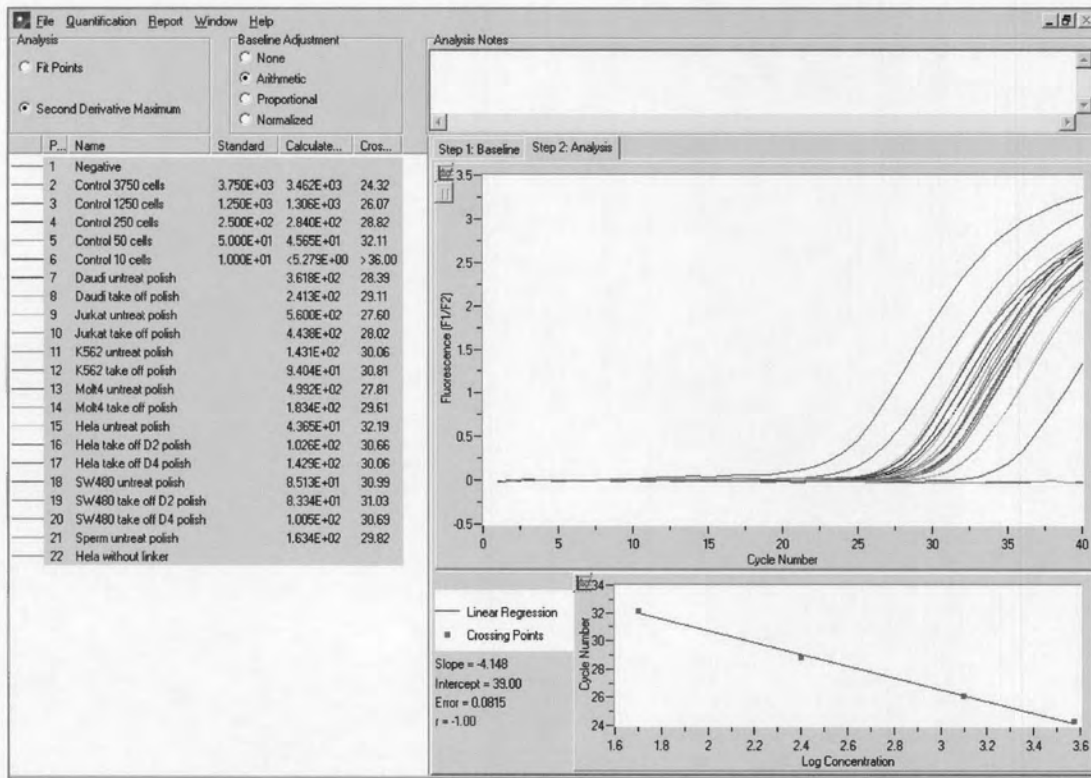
File Quantification Report Window Help

Analysis
Fit Points
Second Derivative Maximum

Baseline Adjustment
None
Arithmetic
Proportional
Normalized

Analysis Notes

| P... | Name | Standard | Calculate... | Cros... |
|---|---|---|---|---|
| 1 | Negative | | | |
| 2 | Control 3750 cells | 3.750E+03 | 3.462E+03 | 24.32 |
| 3 | Control 1250 cells | 1.250E+03 | 1.306E+03 | 26.07 |
| 4 | Control 250 cells | 2.500E+02 | 2.840E+02 | 28.82 |
| 5 | Control 50 cells | 5.000E+01 | 4.565E+01 | 32.11 |
| 6 | Control 10 cells | 1.000E+01 | <5.279E+00 | >36.00 |
| 7 | Daudi untreat polish | | 3.618E+02 | 28.39 |
| 8 | Daudi take off polish | | 2.413E+02 | 29.11 |
| 9 | Jurkat untreat polish | | 5.600E+02 | 27.60 |
| 10 | Jurkat take off polish | | 4.438E+02 | 28.02 |
| 11 | K562 untreat polish | | 1.431E+02 | 30.06 |
| 12 | K562 take off polish | | 9.404E+01 | 30.81 |
| 13 | Molt4 untreat polish | | 4.992E+02 | 27.81 |
| 14 | Molt4 take off polish | | 1.834E+02 | 29.61 |
| 15 | Hela untreat polish | | 4.365E+01 | 32.19 |
| 16 | Hela take off D2 polish | | 1.026E+02 | 30.66 |
| 17 | Hela take off D4 polish | | 1.429E+02 | 30.06 |
| 18 | SW480 untreat polish | | 8.513E+01 | 30.99 |
| 19 | SW480 take off D2 polish | | 8.334E+01 | 31.03 |
| 20 | SW480 take off D4 polish | | 1.005E+02 | 30.69 |
| 21 | Sperm untreat polish | | 1.634E+02 | 29.82 |
| 22 | Hela without linker | | | |

Step 1: Baseline Step 2: Analysis

3.5 3 2.5 2 1.5 1 0.5 0 -0.5
Fluorescence (F1/F2)
0 5 10 15 20 25 30 35 40
Cycle Number

Linear Regression
Crossing Points
Slope = -4.148
Intercept = 39.00
Error = 0.0815
r = -1.00

34 32 30 28 26 24
Cycle Number
1.6 1.8 2 2.2 2.4 2.6 2.8 3 3.2 3.4 3.6
Log Concentration